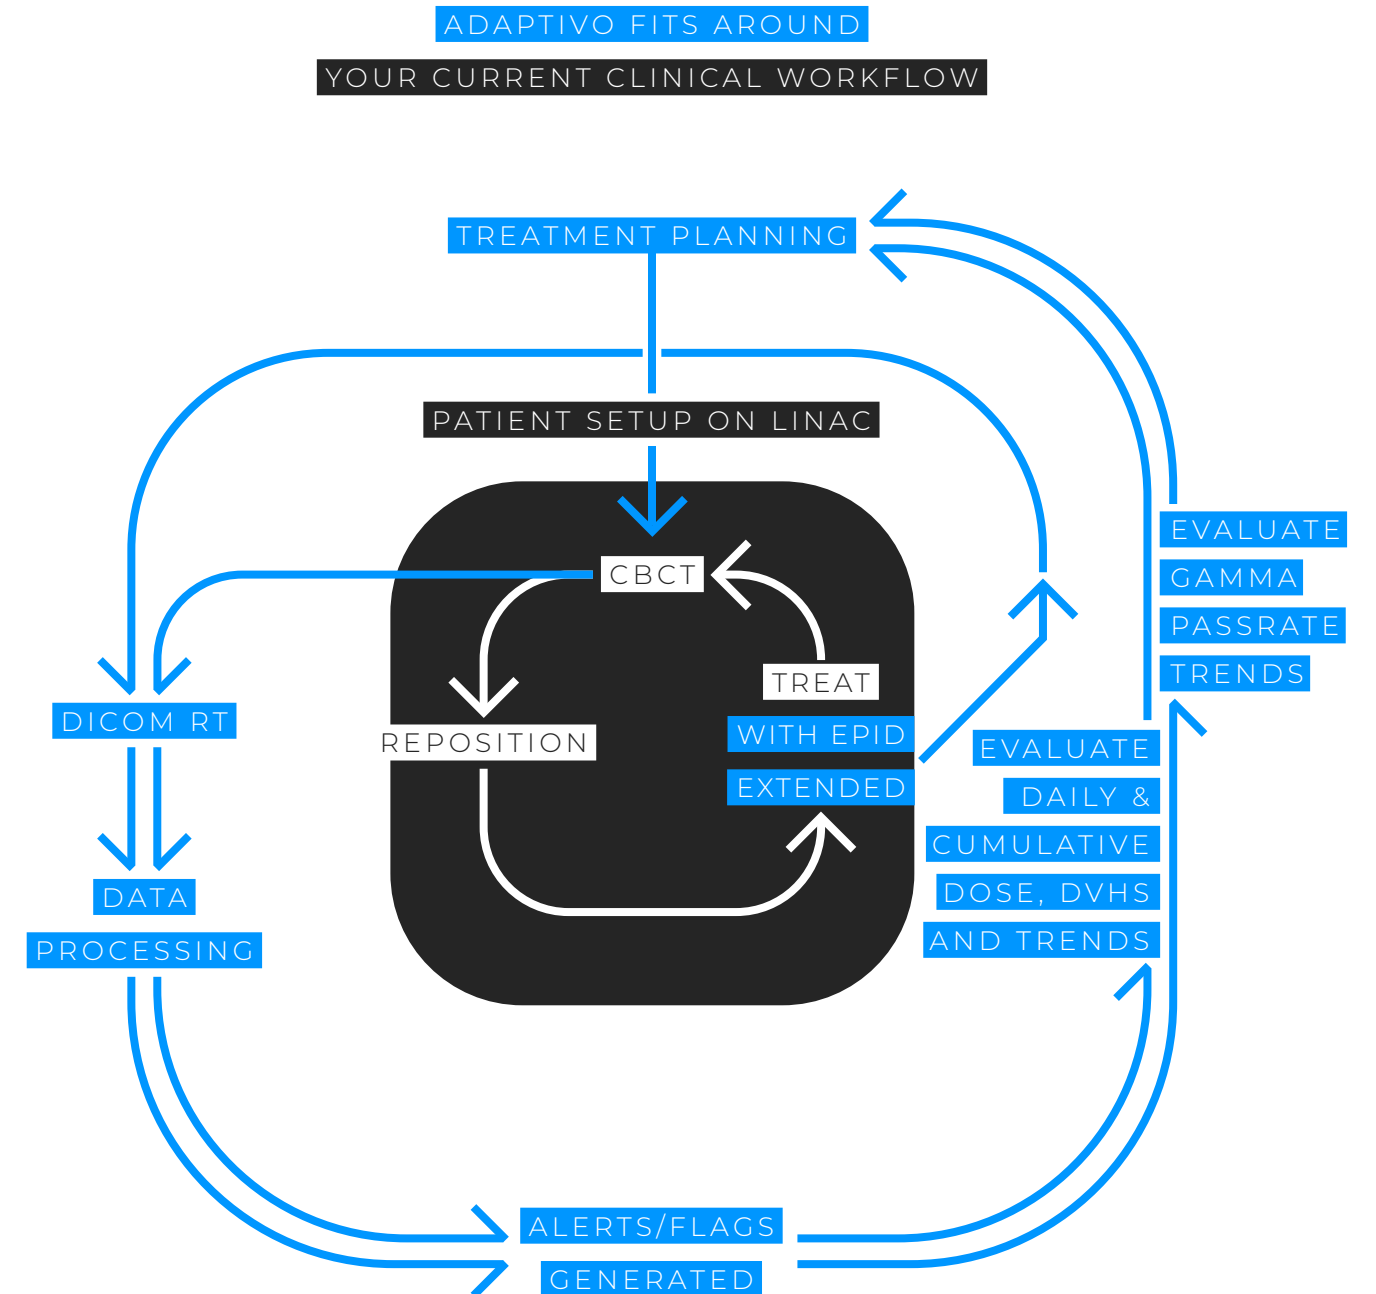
ADAPTIVO FITS AROUND
YOUR CURRENT CLINICAL WORKFLOW

TREATMENT PLANNING

PATIENT SETUP ON LINAC

CBCT

REPOSITION

TREAT
WITH EPID
EXTENDED

DICOM RT

DATA
PROCESSING

EVALUATE
GAMMA
PASSRATE
TRENDS

EVALUATE
DAILY &
CUMULATIVE
DOSE, DVHS
AND TRENDS

ALERTS/FLAGS
GENERATED